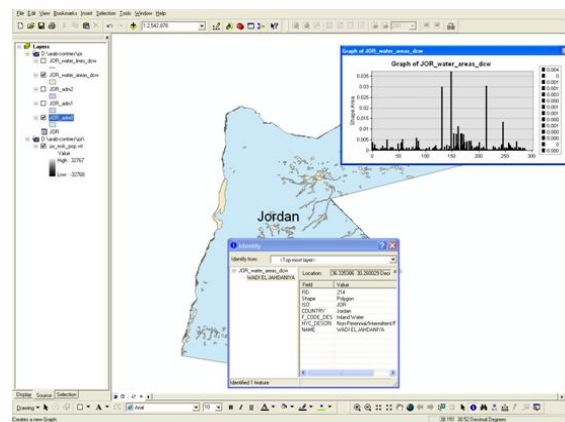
File Edit View Bookmarks Insert Selection Tools Window Help

1:2,542,070

Layers
D:\arab-context\jor
JOR_water_lines_dcw
JOR_water_areas_dcw
JOR_adm2
JOR_adm1
JOR_adm0
JOR
D:\arab-context\jor\
jor_lssb_pop.vrt
Value
High : 32767
Low : -32768

Graph of JOR_water_areas_dcw
Graph of JOR_water_areas_dcw
Shape Area
0.035
0.03
0.025
0.02
0.015
0.01
0.005
0
0 50 100 150 200 250 300

Jordan

Identify
Identify from: <Top-most layer>
JOR_water_areas_dcw
WADI EL JAHDANIYA
Location: 36.325386 30.260029 Deci

| Field | Value |
|---|---|
| FID | 214 |
| Shape | Polygon |
| ISO | JOR |
| COUNTRY | Jordan |
| F_CODE_DES | Inland Water |
| HYC_DESCRI | Non-Perennial/Intermittent/F |
| NAME | WADI EL JAHDANIYA |

Identified 1 feature

Display Source Selection

Drawing Arial 10 B I U A

Creates a new Graph
36.150 30.52 Decimal Degrees